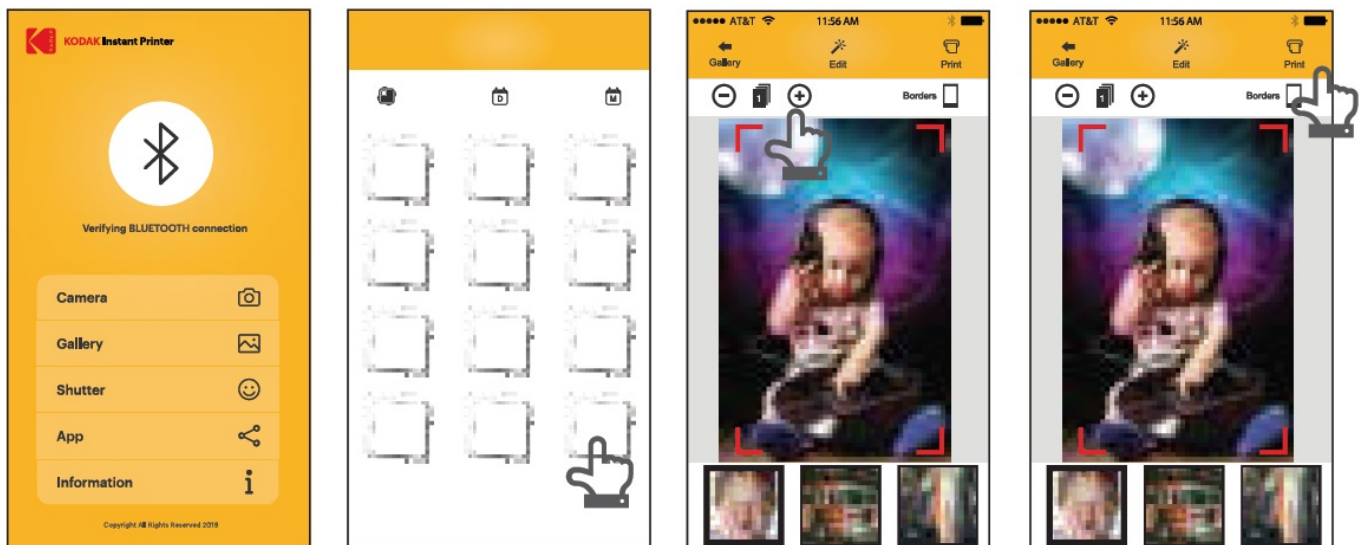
KODAK Instant Printer

Verifying BLUETOOTH connection

Camera

Gallery

Shutter

App

Information

Copyright All Rights Reserved 2019

D M

AT&T 11:56 AM

Gallery Edit Print

1

Borders

AT&T 11:56 AM

Gallery Edit Print

1

Borders